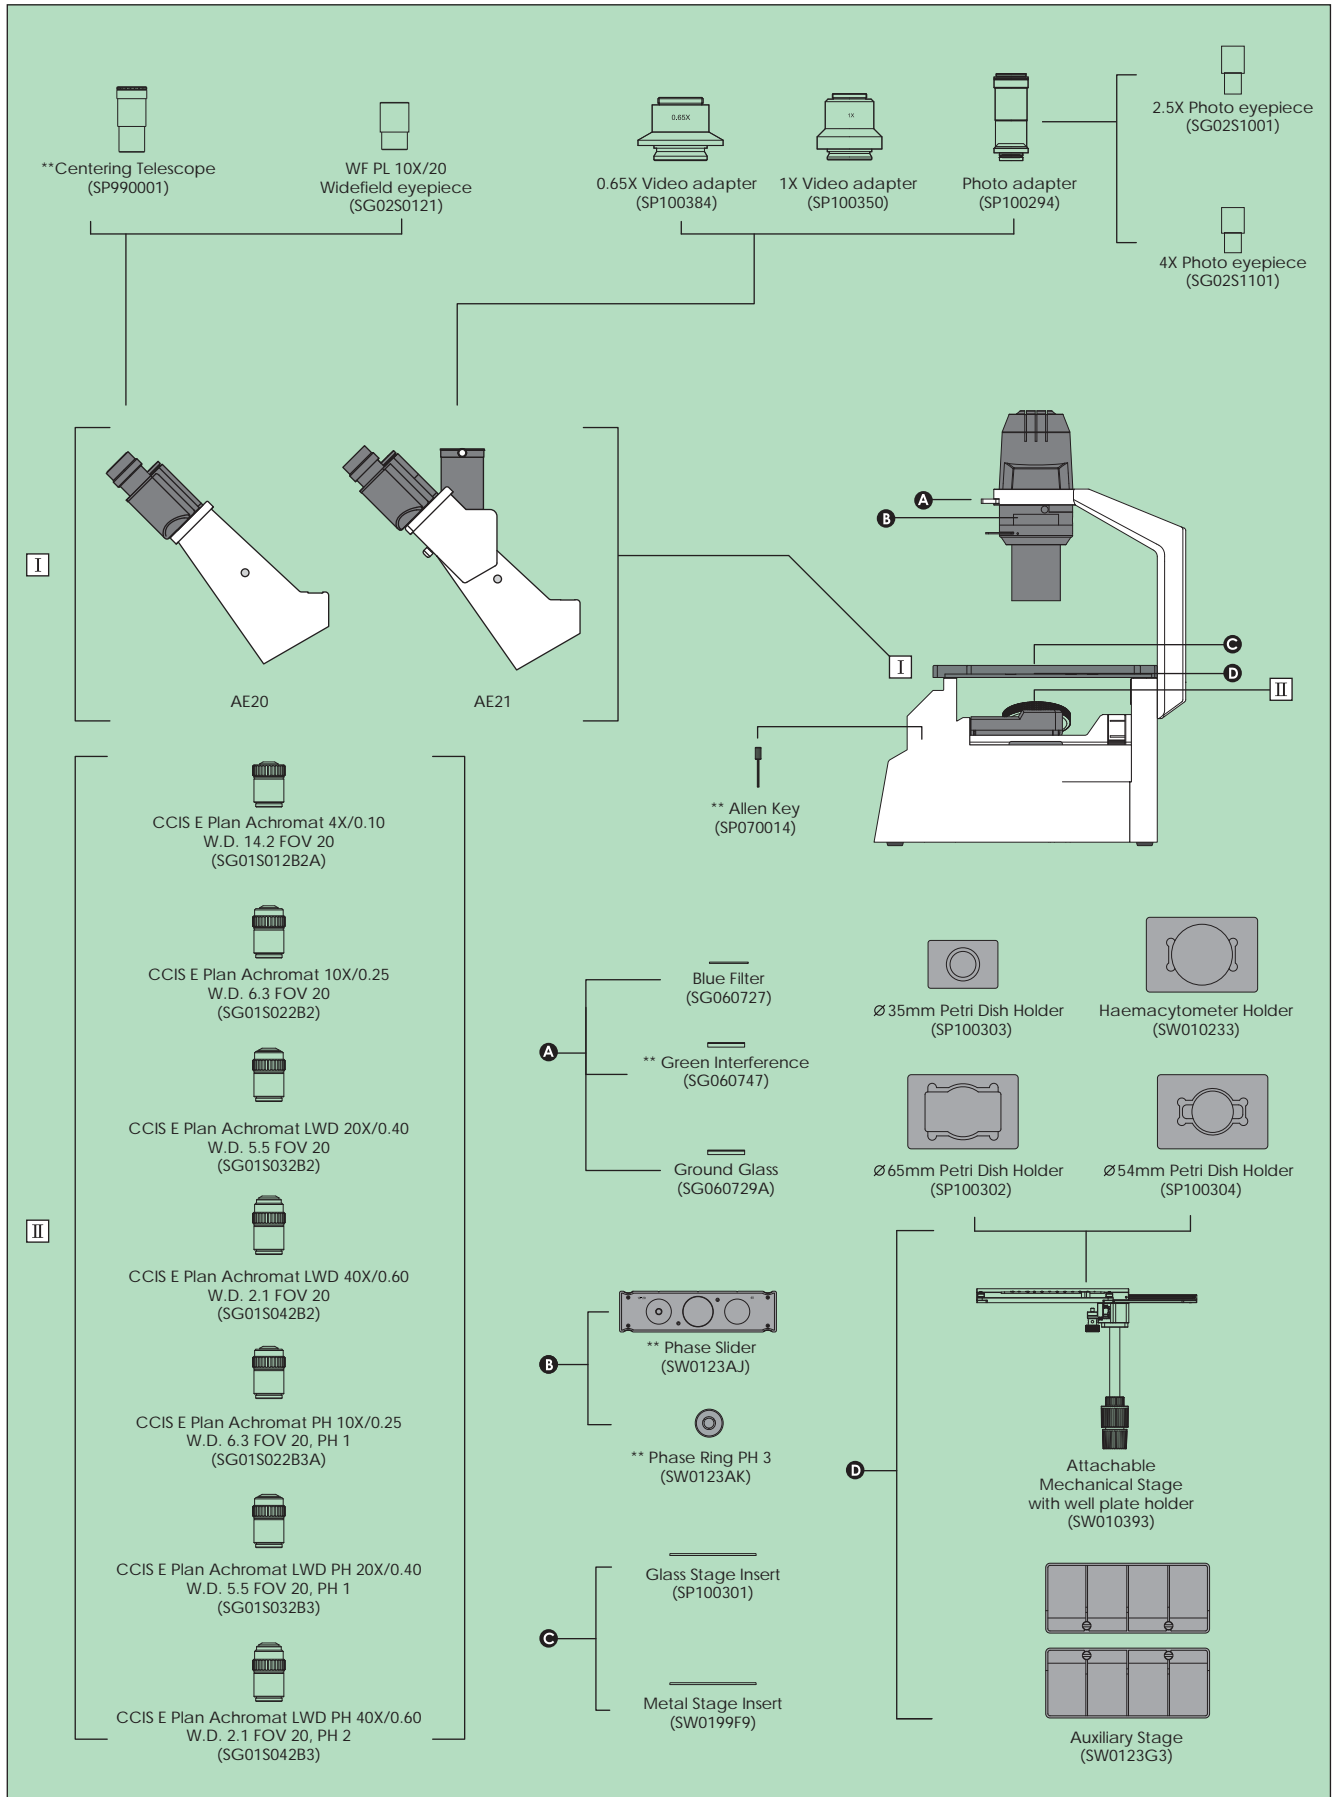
**Centering Telescope
(SP990001)

WF PL 10X/20
Widefield eyepiece
(SG02S0121)

0.65X

0.65X Video adapter
(SP100384)

1X

1X Video adapter
(SP100350)

Photo adapter
(SP100294)

2.5X Photo eyepiece
(SG02S1001)

4X Photo eyepiece
(SG02S1101)

I

AE20

AE21

A

B

I

C

D

II

** Allen Key
(SP070014)

II

CCIS E Plan Achromat 4X/0.10
W.D. 14.2 FOV 20
(SG01S012B2A)

CCIS E Plan Achromat 10X/0.25
W.D. 6.3 FOV 20
(SG01S022B2)

CCIS E Plan Achromat LWD 20X/0.40
W.D. 5.5 FOV 20
(SG01S032B2)

CCIS E Plan Achromat LWD 40X/0.60
W.D. 2.1 FOV 20
(SG01S042B2)

CCIS E Plan Achromat PH 10X/0.25
W.D. 6.3 FOV 20, PH 1
(SG01S022B3A)

CCIS E Plan Achromat LWD PH 20X/0.40
W.D. 5.5 FOV 20, PH 1
(SG01S032B3)

CCIS E Plan Achromat LWD PH 40X/0.60
W.D. 2.1 FOV 20, PH 2
(SG01S042B3)

A

Blue Filter
(SG060727)

** Green Interference
(SG060747)

Ground Glass
(SG060729A)

B

** Phase Slider
(SW0123AJ)

** Phase Ring PH 3
(SW0123AK)

C

Glass Stage Insert
(SP100301)

Metal Stage Insert
(SW0199F9)

Ø35mm Petri Dish Holder
(SP100303)

Haemacytometer Holder
(SW010233)

Ø65mm Petri Dish Holder
(SP100302)

Ø54mm Petri Dish Holder
(SP100304)

D

Attachable
Mechanical Stage
with well plate holder
(SW010393)

Auxiliary Stage
(SW0123G3)